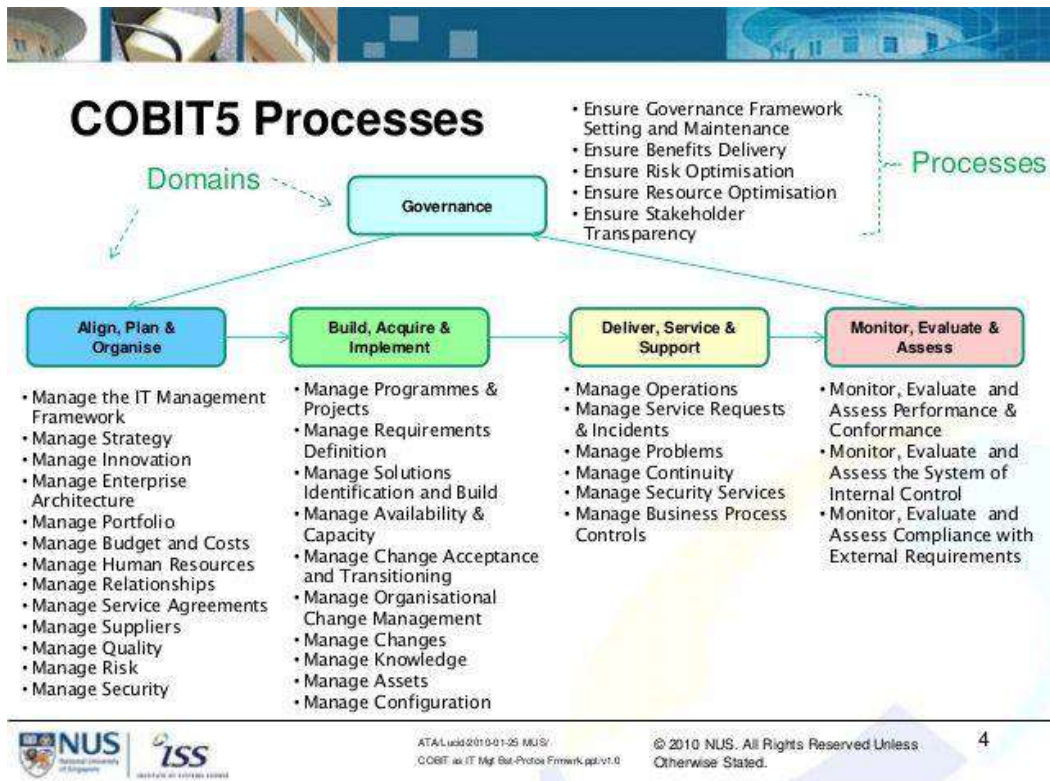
COBIT5 Processes

• Ensure Governance Framework Setting and Maintenance
• Ensure Benefits Delivery
• Ensure Risk Optimisation
• Ensure Resource Optimisation
• Ensure Stakeholder Transparency

Processes

Domains

Governance

Align, Plan & Organise

Build, Acquire & Implement

Deliver, Service & Support

Monitor, Evaluate & Assess

• Manage the IT Management Framework
• Manage Strategy
• Manage Innovation
• Manage Enterprise Architecture
• Manage Portfolio
• Manage Budget and Costs
• Manage Human Resources
• Manage Relationships
• Manage Service Agreements
• Manage Suppliers
• Manage Quality
• Manage Risk
• Manage Security

• Manage Programmes & Projects
• Manage Requirements Definition
• Manage Solutions Identification and Build
• Manage Availability & Capacity
• Manage Change Acceptance and Transitioning
• Manage Organisational Change Management
• Manage Changes
• Manage Knowledge
• Manage Assets
• Manage Configuration

• Manage Operations
• Manage Service Requests & Incidents
• Manage Problems
• Manage Continuity
• Manage Security Services
• Manage Business Process Controls

• Monitor, Evaluate and Assess Performance & Conformance
• Monitor, Evaluate and Assess the System of Internal Control
• Monitor, Evaluate and Assess Compliance with External Requirements

NUS National University of Singapore

ISS INSTITUTE OF SYSTEMS SCIENCE

ATA/Lucid/2010-01-25 MUS/ COBIT as IT Mgt Bst-Practice Frmwrk.ppt/v1.0

© 2010 NUS. All Rights Reserved Unless Otherwise Stated.

4